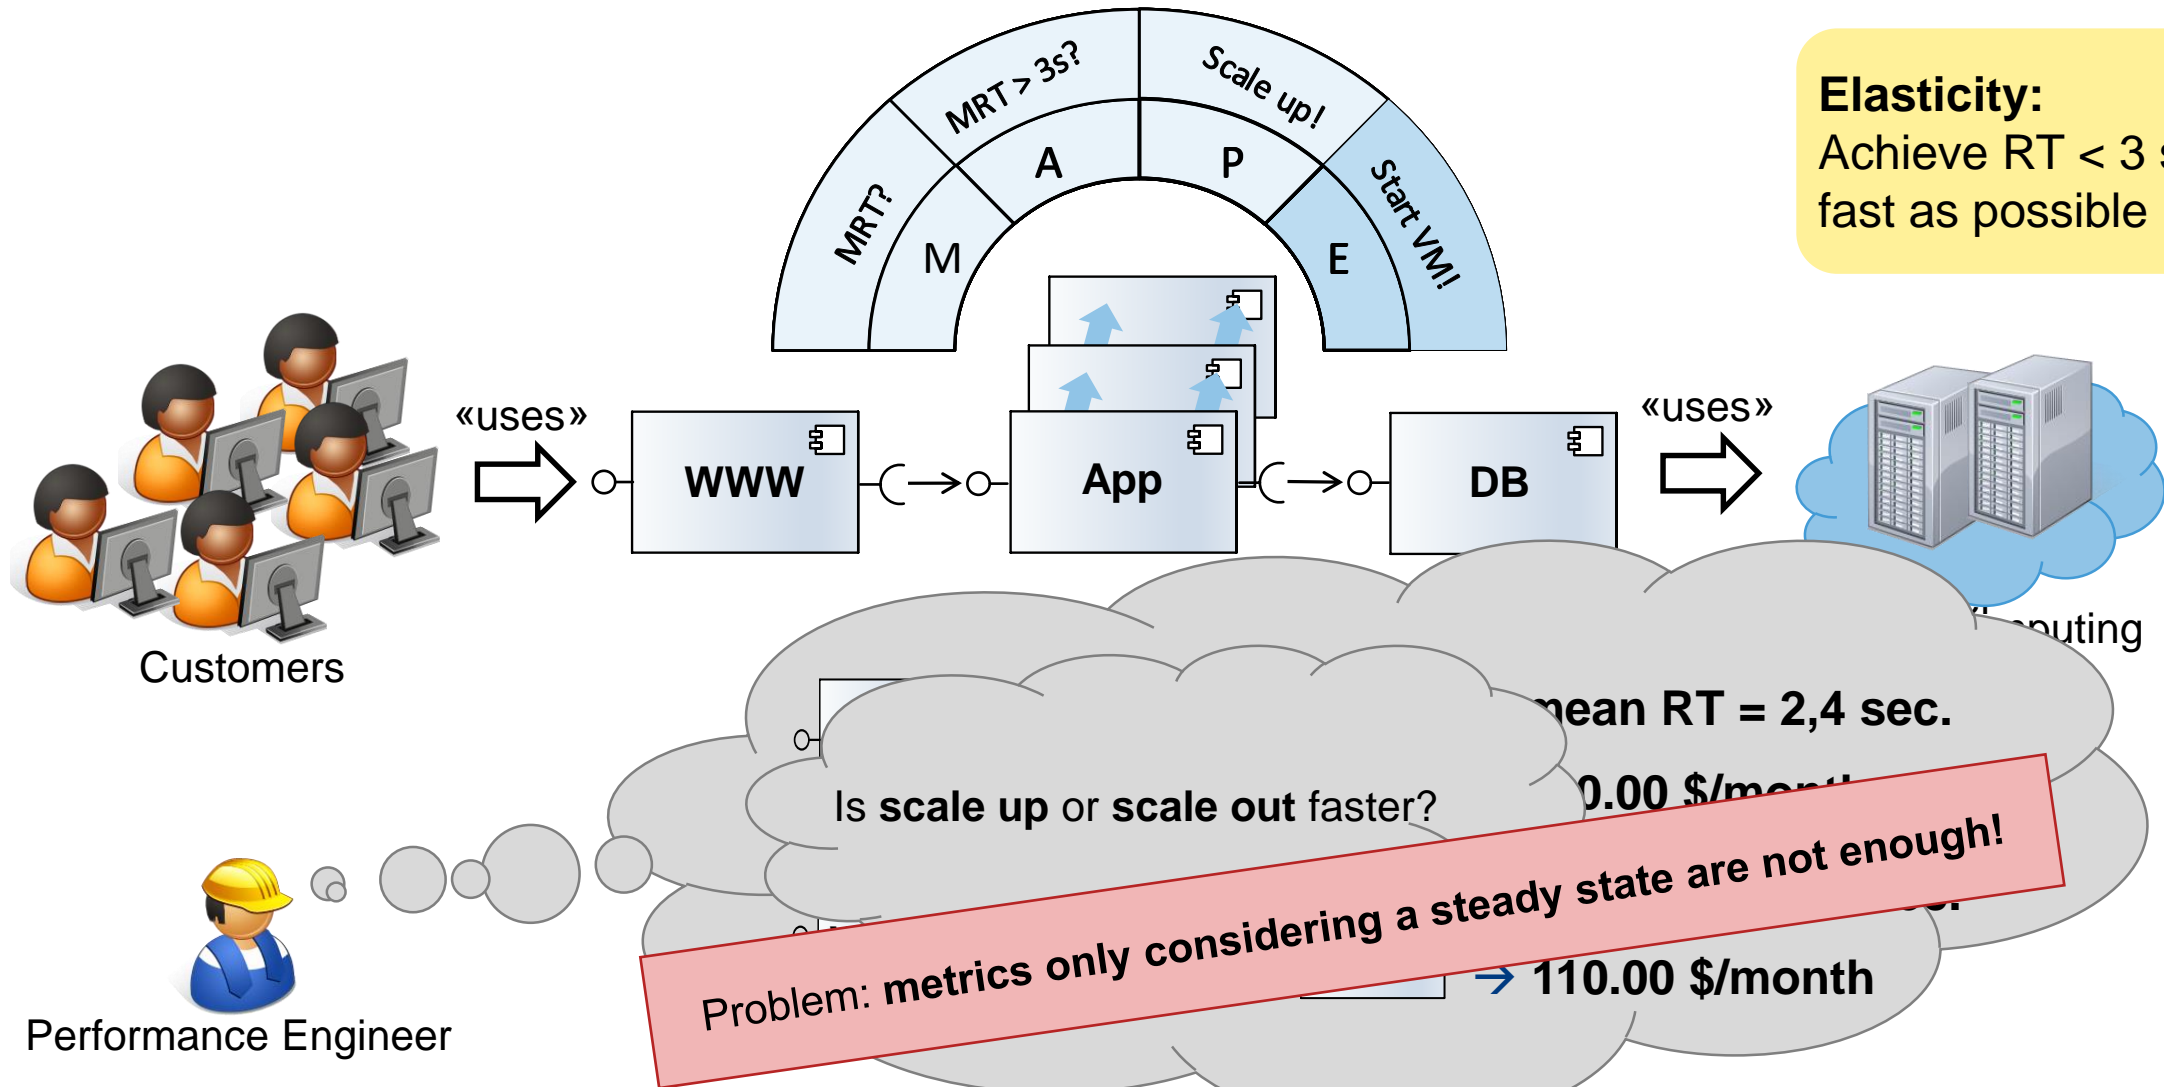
MRT?
MRT > 3s?
Scale up!
Start VM!
M
A
P
E

Elasticity:
Achieve RT < 3 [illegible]
fast as possible

«uses»
WWW
App
DB
«uses»

Customers

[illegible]puting

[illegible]mean RT = 2,4 sec.
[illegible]0.00 $/mo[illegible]

Is scale up or scale out faster?

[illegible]
→ 110.00 $/month

Problem: metrics only considering a steady state are not enough!

Performance Engineer